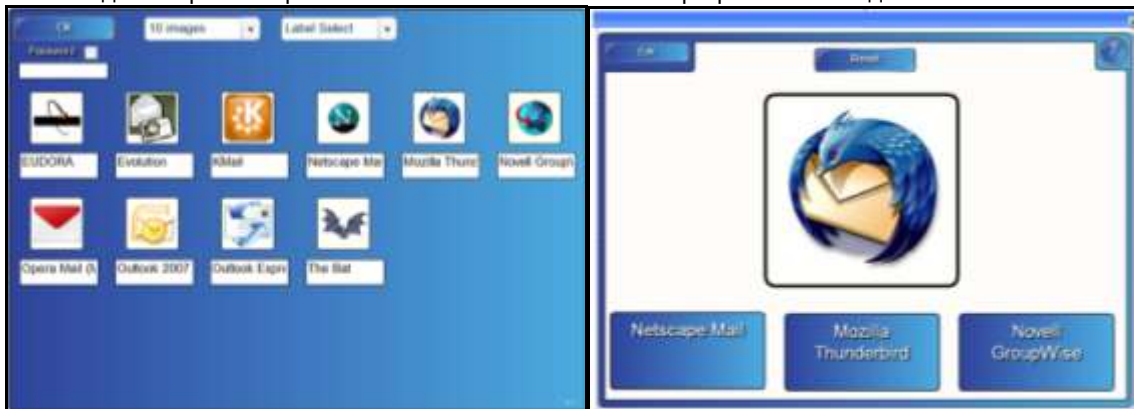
Ok
10 images
Label Select
Password
EUDORA
Evolution
KMail
Netscape Mai
Mozilla Thunc
Novell Group
Opera Mail (
Outlook 2007
Outlook Expr
The Bat

Ok
Reset
?
Netscape Mail
Mozilla Thunderbird
Novell GroupWise